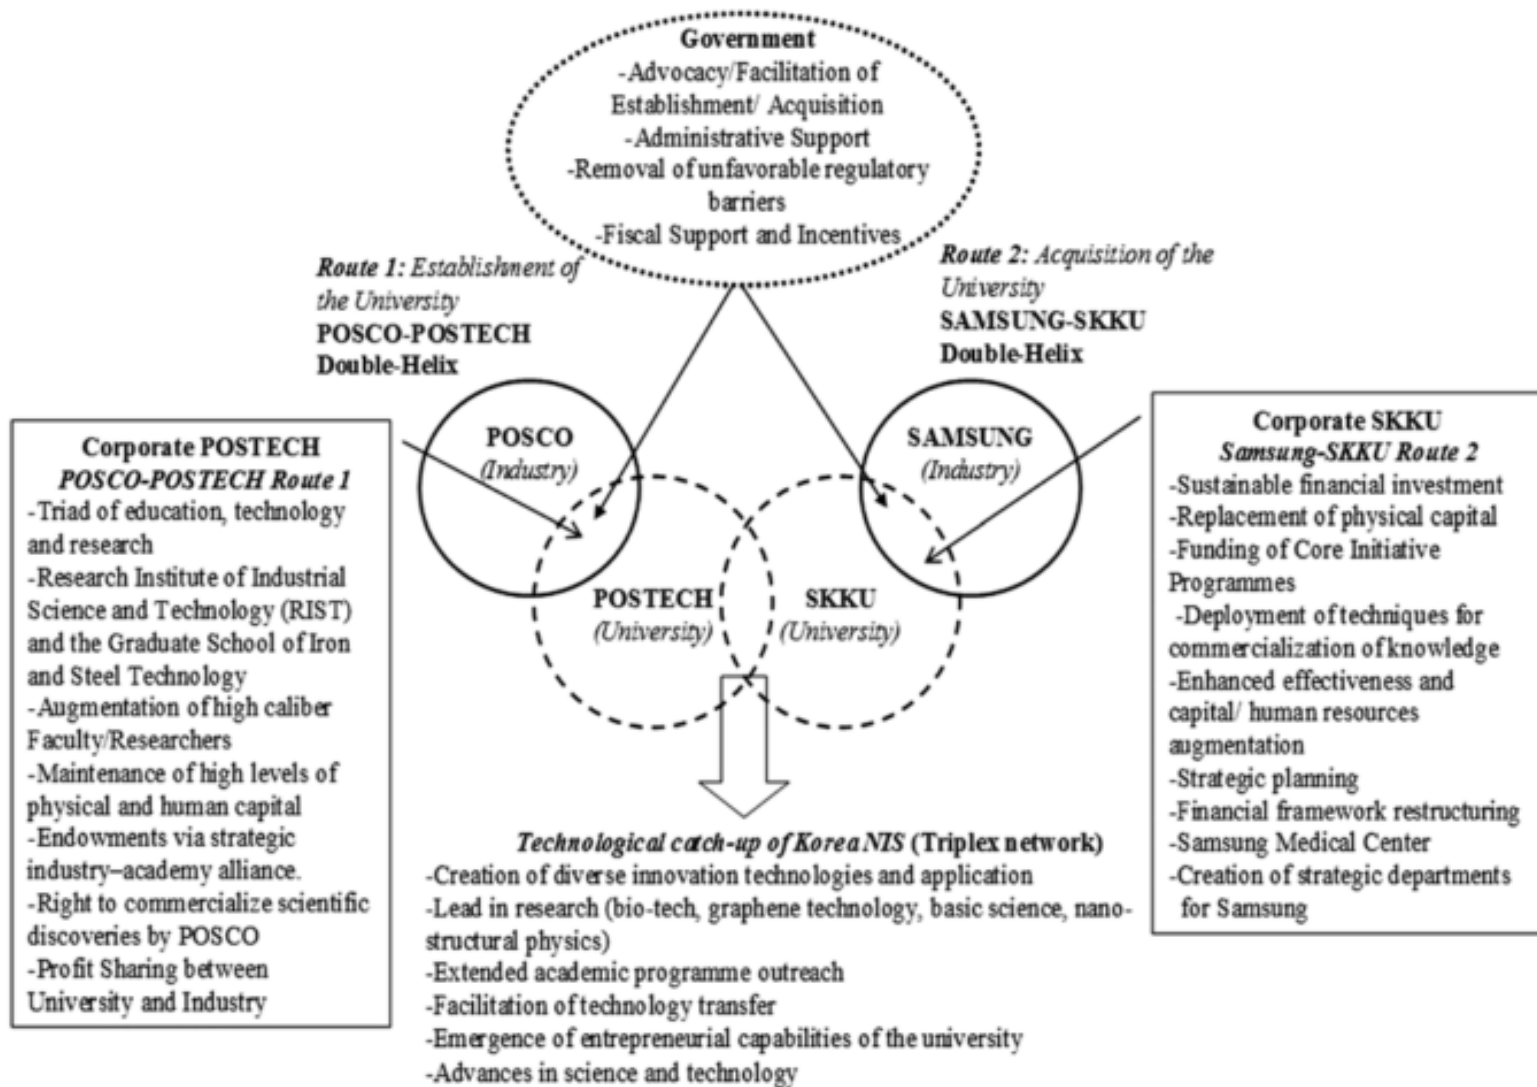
Government
-Advocacy/Facilitation of Establishment/ Acquisition
-Administrative Support
-Removal of unfavorable regulatory barriers
-Fiscal Support and Incentives

Route 1: Establishment of the University
POSCO-POSTECH Double-Helix

Route 2: Acquisition of the University
SAMSUNG-SKKU Double-Helix

Corporate POSTECH
POSCO-POSTECH Route 1
-Triad of education, technology and research
-Research Institute of Industrial Science and Technology (RIST) and the Graduate School of Iron and Steel Technology
-Augmentation of high caliber Faculty/Researchers
-Maintenance of high levels of physical and human capital
-Endowments via strategic industry–academy alliance.
-Right to commercialize scientific discoveries by POSCO
-Profit Sharing between University and Industry

POSCO
(Industry)

SAMSUNG
(Industry)

POSTECH
(University)

SKKU
(University)

Corporate SKKU
Samsung-SKKU Route 2
-Sustainable financial investment
-Replacement of physical capital
-Funding of Core Initiative Programmes
-Deployment of techniques for commercialization of knowledge
-Enhanced effectiveness and capital/ human resources augmentation
-Strategic planning
-Financial framework restructuring
-Samsung Medical Center
-Creation of strategic departments for Samsung

Technological catch-up of Korea NIS (Triplex network)
-Creation of diverse innovation technologies and application
-Lead in research (bio-tech, graphene technology, basic science, nano-structural physics)
-Extended academic programme outreach
-Facilitation of technology transfer
-Emergence of entrepreneurial capabilities of the university
-Advances in science and technology